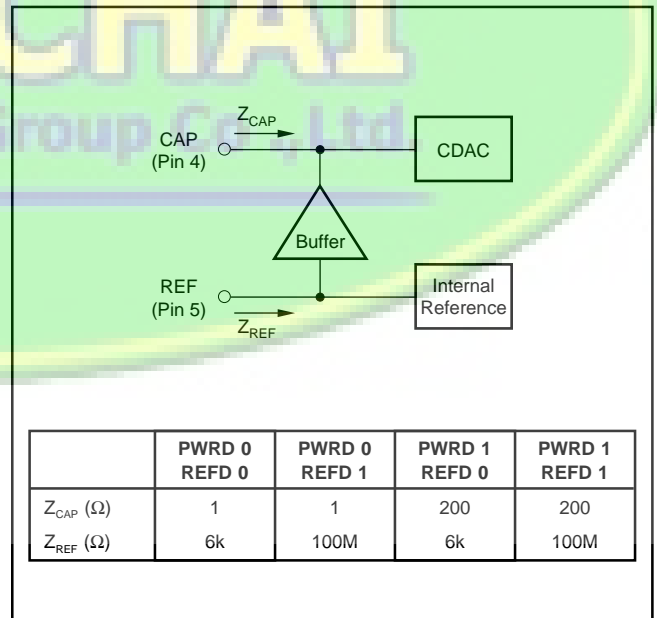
CHAI
Group Co., Ltd.

CAP
(Pin 4)

$Z_{CAP}$

CDAC

Buffer

REF
(Pin 5)

$Z_{REF}$

Internal Reference

| | PWRD 0 REFD 0 | PWRD 0 REFD 1 | PWRD 1 REFD 0 | PWRD 1 REFD 1 |
|---|---|---|---|---|
| $Z_{CAP}$ ($\Omega$) | 1 | 1 | 200 | 200 |
| $Z_{REF}$ ($\Omega$) | 6k | 100M | 6k | 100M |